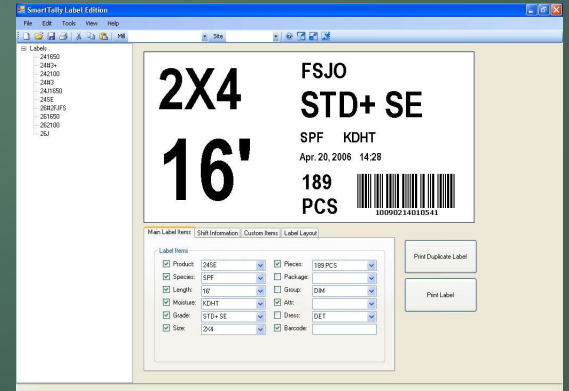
SmartTally Label Edition

File Edit Tools View Help

Mill Site

Labels
241650
24#3+
242100
24#3
24J1650
24SE
26#2FJFS
261650
262100
26J

2X4
FSJO
STD+ SE
16'
SPF KDHT
Apr. 20, 2006 14:28
189
PCS
10090214010541

Main Label Items | Shift Information | Custom Items | Label Layout

Label Items

| | | | |
|---|---|---|---|
| Product: | 24SE | Pieces: | 189 PCS |
| Species: | SPF | Package: | |
| Length: | 16' | Group: | DIM |
| Moisture: | KDHT | Attr: | |
| Grade: | STD+ SE | Dress: | DET |
| Size: | 2X4 | Barcode: | |

Print Duplicate Label

Print Label